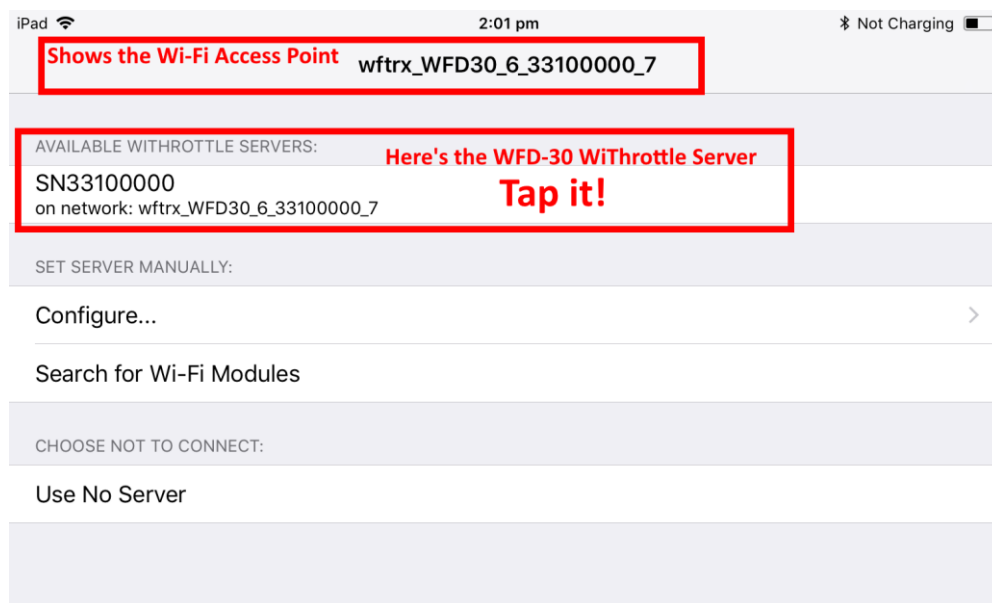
iPad 2:01 pm Not Charging

Shows the Wi-Fi Access Point wftrx_WFD30_6_33100000_7

AVAILABLE WITHROTTLE SERVERS:

Here's the WFD-30 WiThrottle Server

SN33100000
on network: wftrx_WFD30_6_33100000_7

Tap it!

SET SERVER MANUALLY:

Configure...

Search for Wi-Fi Modules

CHOOSE NOT TO CONNECT:

Use No Server